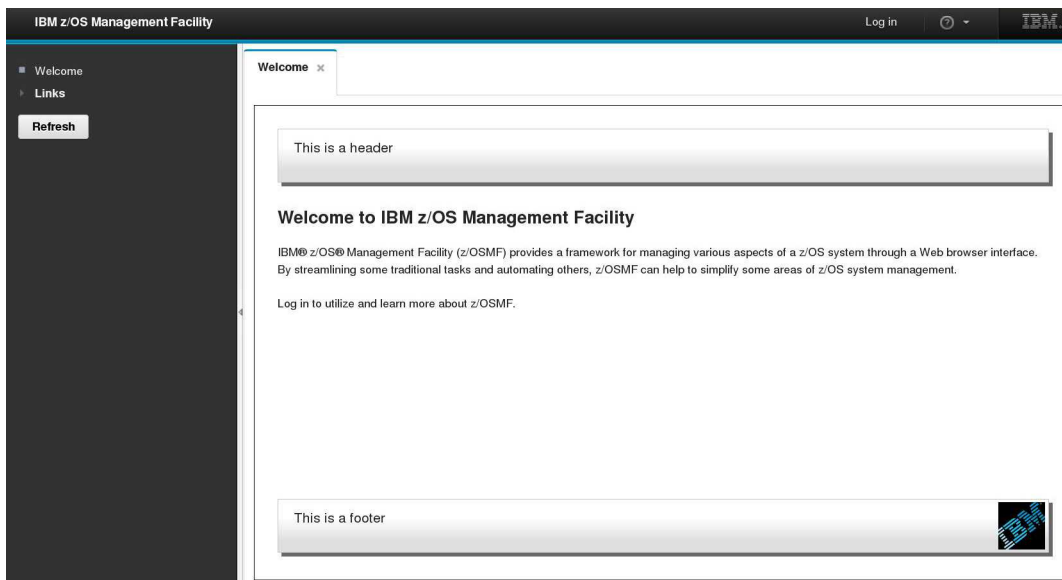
IBM z/OS Management Facility

Log in

IBM

Welcome

Links

Refresh

Welcome ×

This is a header

Welcome to IBM z/OS Management Facility

IBM® z/OS® Management Facility (z/OSMF) provides a framework for managing various aspects of a z/OS system through a Web browser interface. By streamlining some traditional tasks and automating others, z/OSMF can help to simplify some areas of z/OS system management.

Log in to utilize and learn more about z/OSMF.

This is a footer

IBM